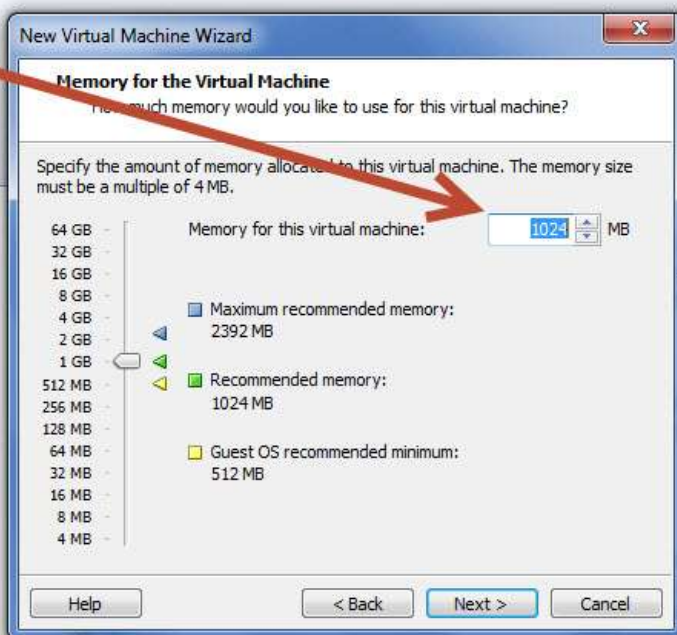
New Virtual Machine Wizard

Memory for the Virtual Machine
How much memory would you like to use for this virtual machine?

Specify the amount of memory allocated to this virtual machine. The memory size must be a multiple of 4 MB.

64 GB
32 GB
16 GB
8 GB
4 GB
2 GB
1 GB
512 MB
256 MB
128 MB
64 MB
32 MB
16 MB
8 MB
4 MB

Memory for this virtual machine: 1024 MB

Maximum recommended memory:
2392 MB

Recommended memory:
1024 MB

Guest OS recommended minimum:
512 MB

Help
< Back
Next >
Cancel